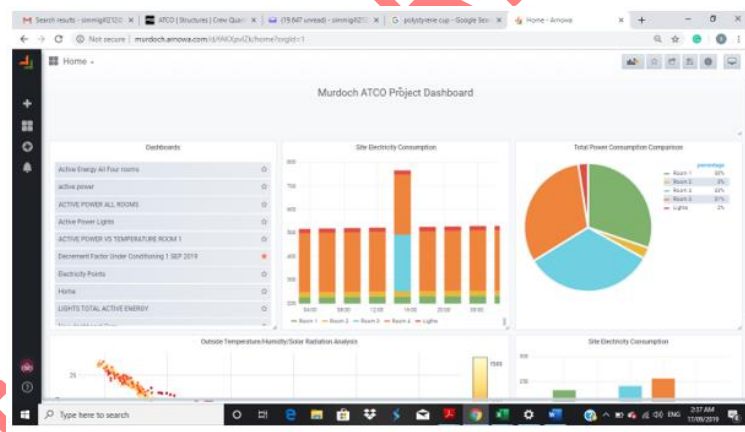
Search results - simmig8212 | ATCO | Structures | Crew Quar | (19,647 unread) - simmig821 | polystyrene cup - Google Sea | Home - Ainowa

Not secure | murdoch.ainowa.com/d/AKXpvlZk/home?orgId=1

Home

Murdoch ATCO Project Dashboard

Dashboards

Active Energy All Four rooms
active power
ACTIVE POWER ALL ROOMS
Active Power Lights
ACTIVE POWER VS TEMPERATURE ROOM 1
Decrement Factor Under Conditioning 1 SEP 2019
Electricity Points
Home
LIGHTS TOTAL ACTIVE ENERGY

Site Electricity Consumption

900
750
600
450
300
150
225

04:00 08:00 12:00 16:00 20:00 00:00

Room 1 Room 2 Room 3 Room 4 Lights

Total Power Consumption Comparison

percentage
Room 1 33%
Room 2 3%
Room 3 33%
Room 4 31%
Lights 2%

Outside Temperature/Humidity/Solar Radiation Analysis

25

1500

Site Electricity Consumption

300
250

Type here to search

2:37 AM
17/09/2019
ENG